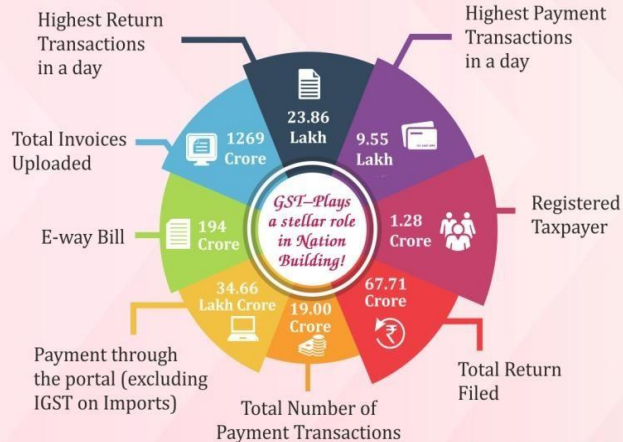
Highest Return Transactions in a day

23.86 Lakh

Highest Payment Transactions in a day

9.55 Lakh

Total Invoices Uploaded

1269 Crore

Registered Taxpayer

1.28 Crore

GST–Plays a stellar role in Nation Building!

E-way Bill

194 Crore

34.66 Lakh Crore

19.00 Crore

67.71 Crore

Payment through the portal (excluding IGST on Imports)

Total Number of Payment Transactions

Total Return Filed